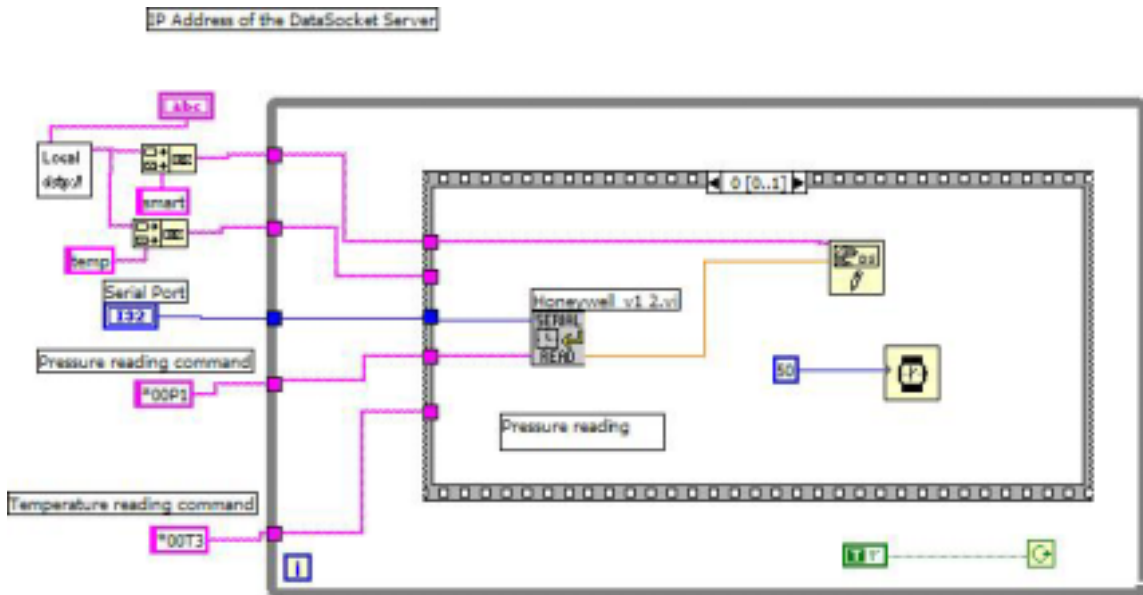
IP Address of the DataSocket Server

abc

Local
dstp://

smart

temp

Serial Port

182

Pressure reading command

*00P1

Temperature reading command

*00T3

0 [0..1]

Honeywell v1 2.vi

SERIAL
READ

Pressure reading

50

i

TF